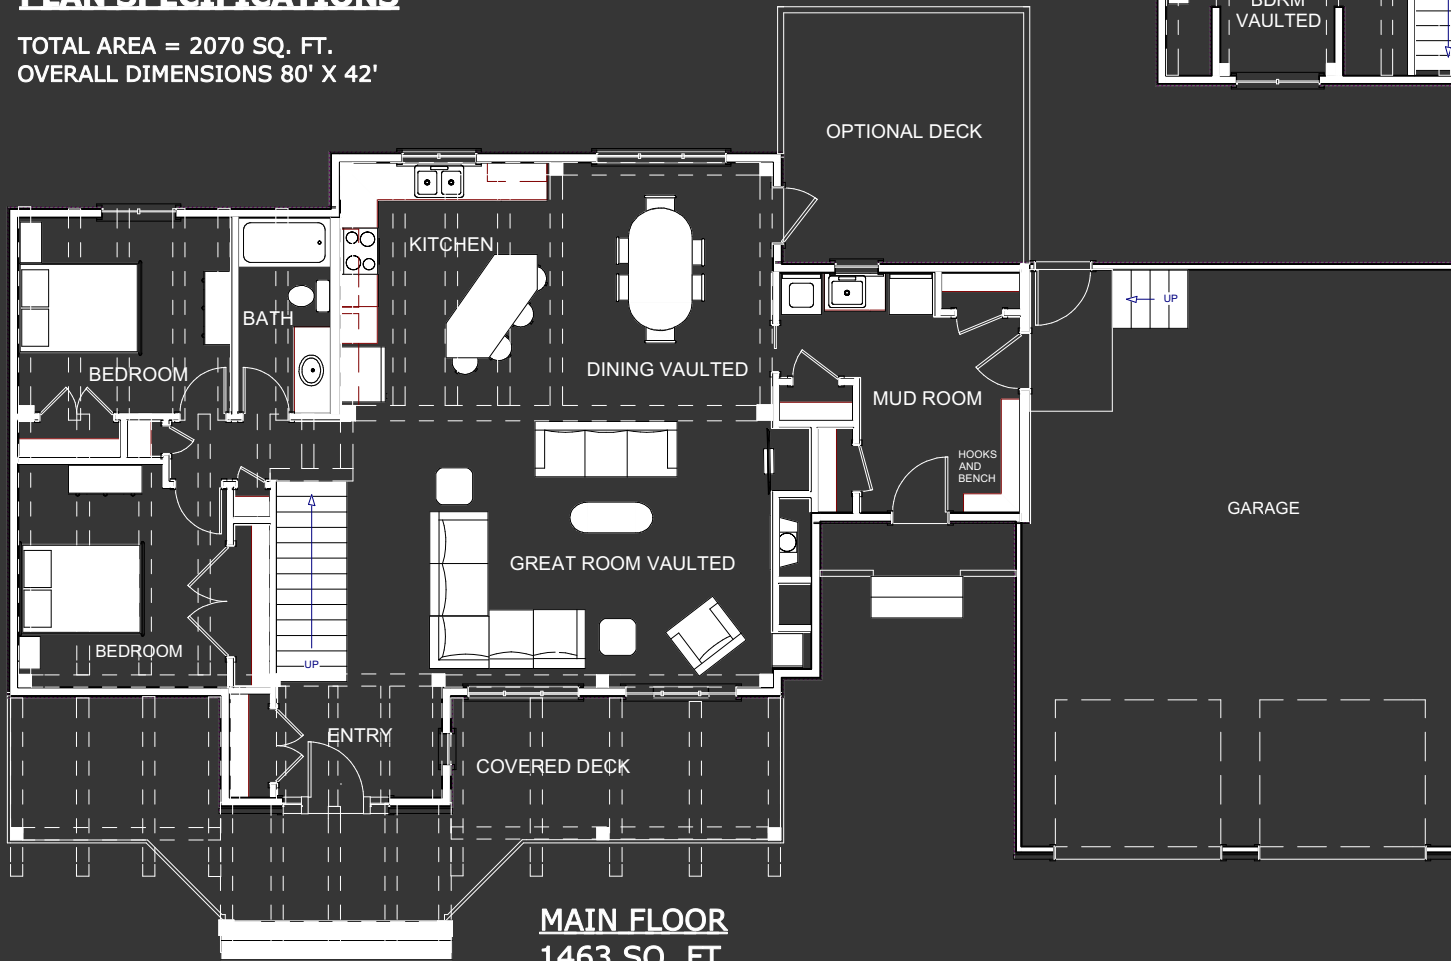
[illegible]

TOTAL AREA = 2070 SQ. FT.
OVERALL DIMENSIONS 80' X 42'

BDRM
VAULTED

OPTIONAL DECK

KITCHEN

BATH

BEDROOM

DINING VAULTED

MUD ROOM

UP

HOOKS AND BENCH

GARAGE

GREAT ROOM VAULTED

BEDROOM

UP

ENTRY

COVERED DECK

MAIN FLOOR
1463 SQ. FT.